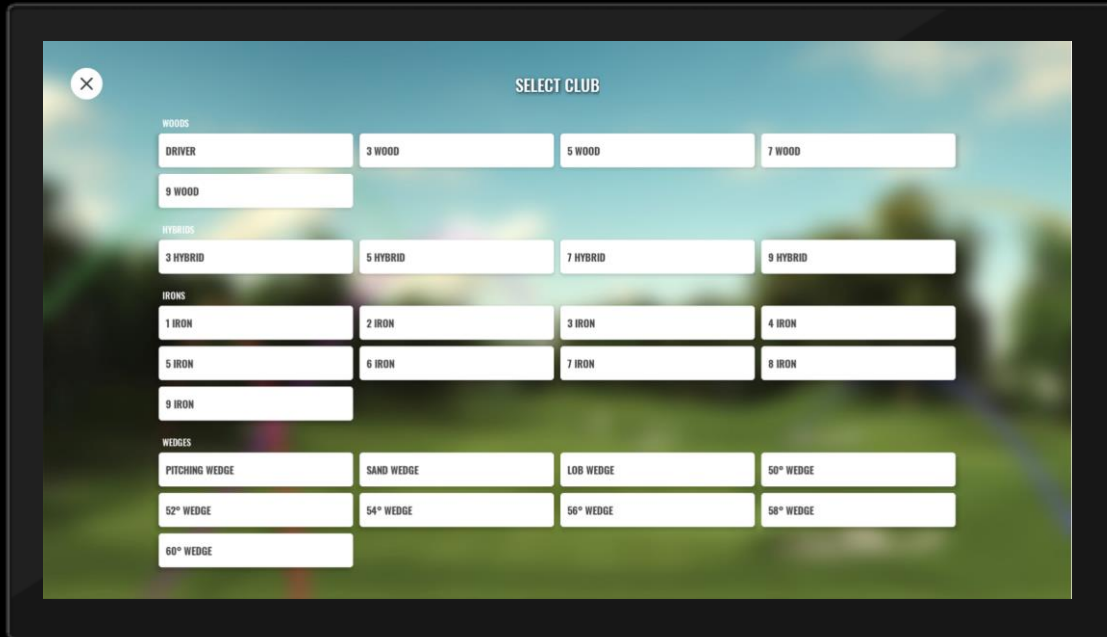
SELECT CLUB

WOODS

DRIVER
3 WOOD
5 WOOD
7 WOOD
9 WOOD

HYBRIDS

3 HYBRID
5 HYBRID
7 HYBRID
9 HYBRID

IRONS

1 IRON
2 IRON
3 IRON
4 IRON
5 IRON
6 IRON
7 IRON
8 IRON
9 IRON

WEDGES

PITCHING WEDGE
SAND WEDGE
LOB WEDGE
50° WEDGE
52° WEDGE
54° WEDGE
56° WEDGE
58° WEDGE
60° WEDGE